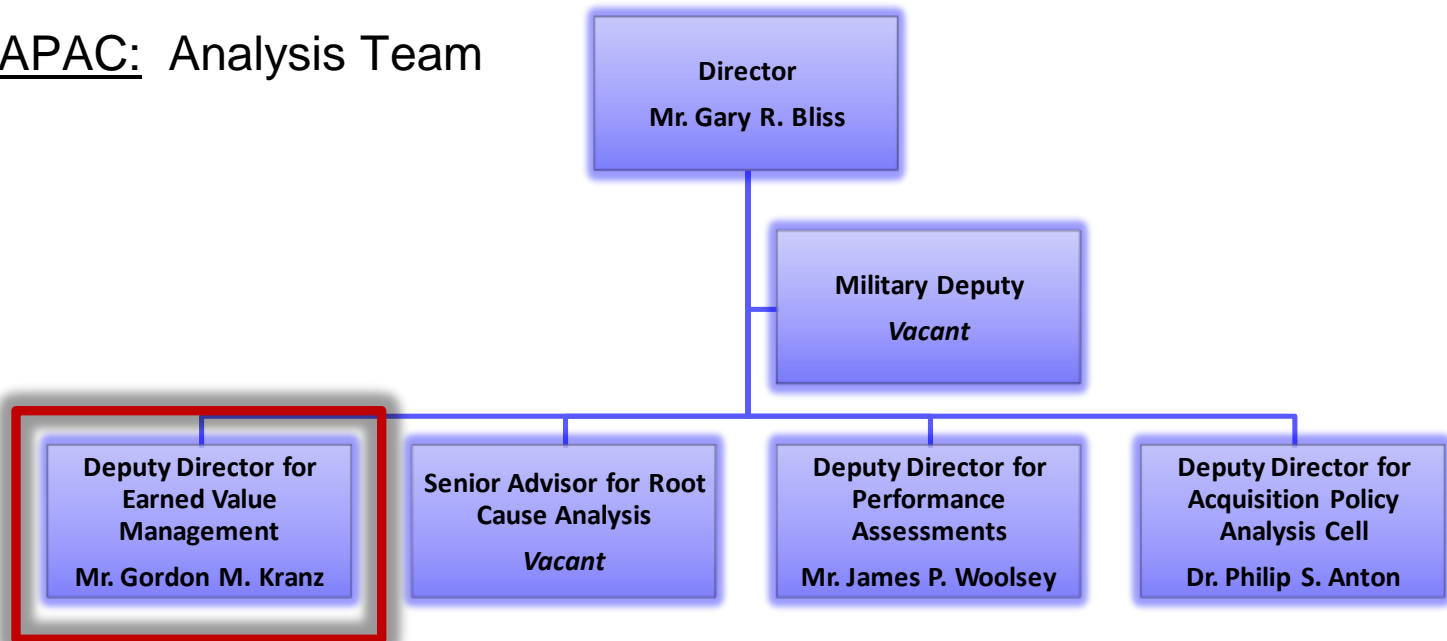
APAC: Analysis Team

Director
Mr. Gary R. Bliss

Military Deputy
*Vacant*

Deputy Director for Earned Value Management
Mr. Gordon M. Kranz

Senior Advisor for Root Cause Analysis
*Vacant*

Deputy Director for Performance Assessments
Mr. James P. Woolsey

Deputy Director for Acquisition Policy Analysis Cell
Dr. Philip S. Anton